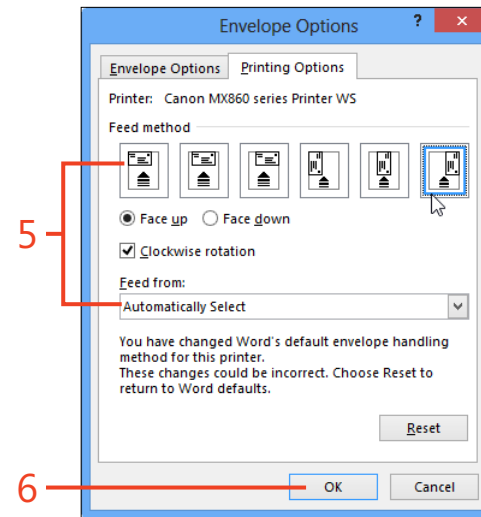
Envelope Options

?

Envelope Options
Printing Options

Printer: Canon MX860 series Printer WS

Feed method

5

Face up
Face down

Clockwise rotation

Feed from:

Automatically Select

You have changed Word's default envelope handling method for this printer.
These changes could be incorrect. Choose Reset to return to Word defaults.

Reset

6

OK

Cancel